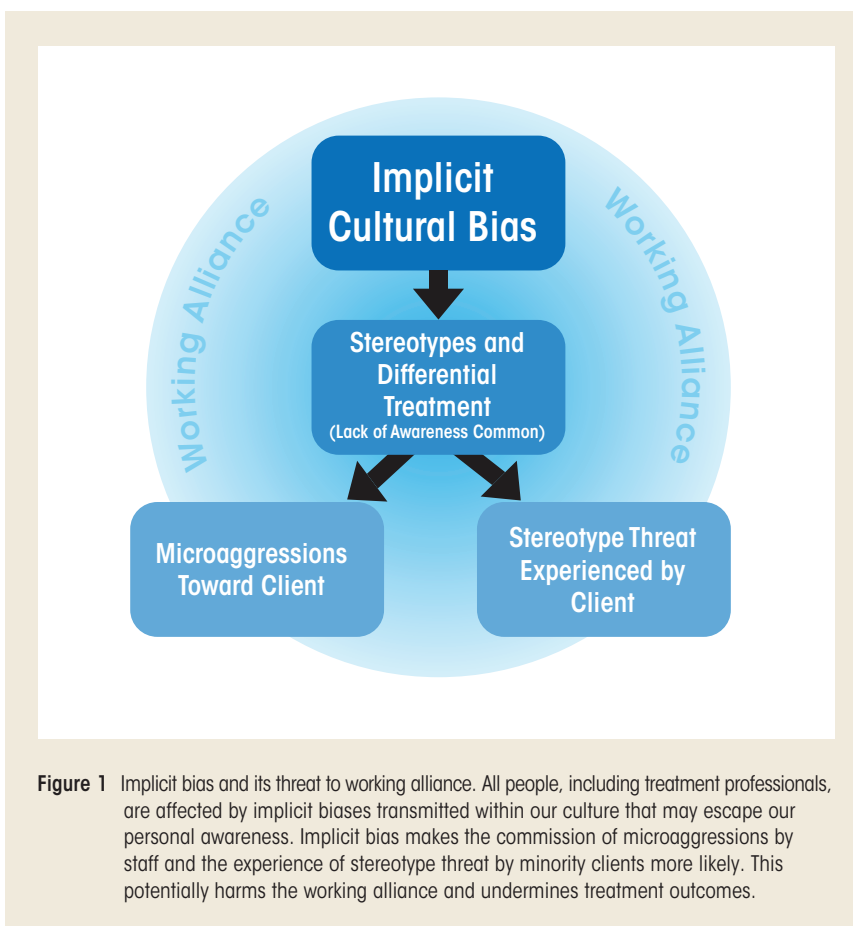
Working Alliance

Working Alliance

Implicit Cultural Bias

Stereotypes and Differential Treatment
(Lack of Awareness Common)

Microaggressions Toward Client

Stereotype Threat Experienced by Client

Figure 1 Implicit bias and its threat to working alliance. All people, including treatment professionals, are affected by implicit biases transmitted within our culture that may escape our personal awareness. Implicit bias makes the commission of microaggressions by staff and the experience of stereotype threat by minority clients more likely. This potentially harms the working alliance and undermines treatment outcomes.